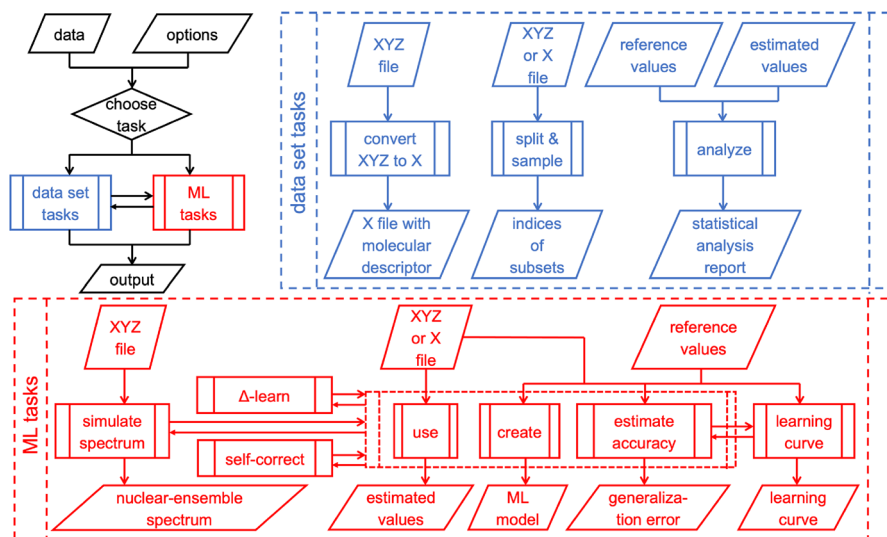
data

options

choose task

data set tasks

ML tasks

output

data set tasks

XYZ file

convert XYZ to X

X file with molecular descriptor

XYZ or X file

split & sample

indices of subsets

reference values

estimated values

analyze

statistical analysis report

ML tasks

XYZ file

simulate spectrum

nuclear-ensemble spectrum

Δ-learn

self-correct

XYZ or X file

use

estimated values

create

ML model

reference values

estimate accuracy

generalization error

learning curve

learning curve